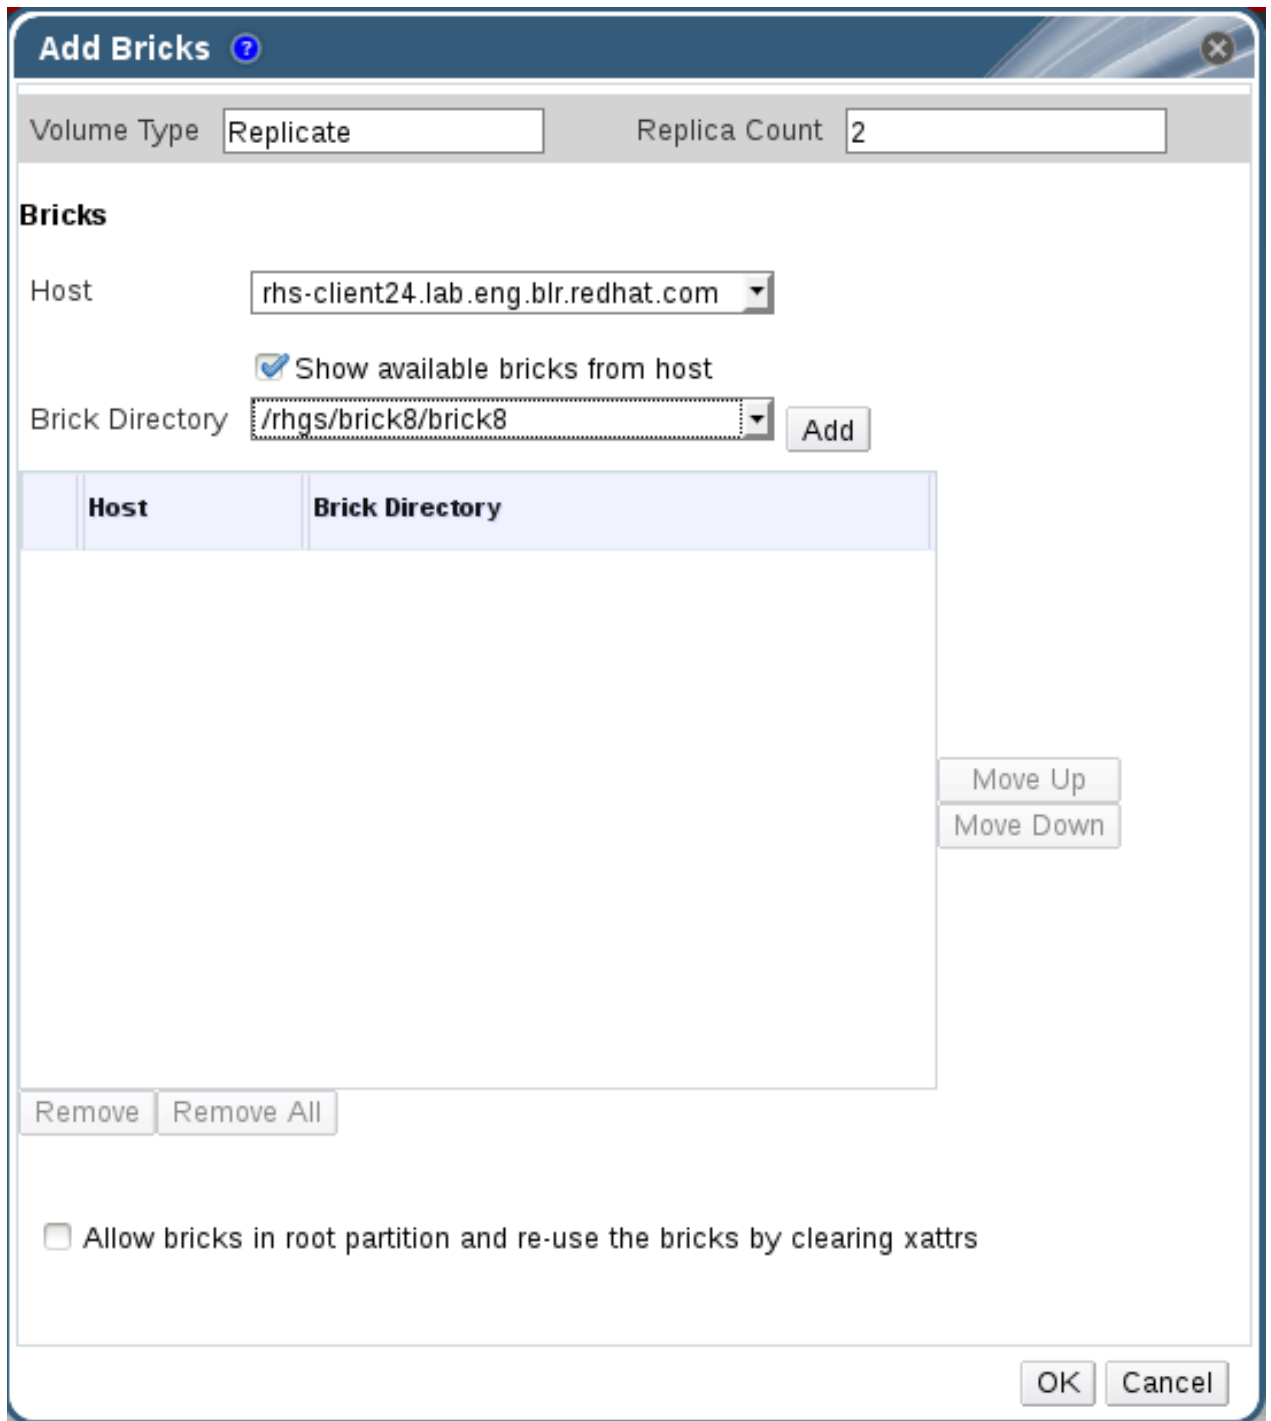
Add Bricks

Volume Type Replicate

Replica Count 2

Bricks

Host rhs-client24.lab.eng.blr.redhat.com

Show available bricks from host

Brick Directory /rhgs/brick8/brick8

Add

| | Host | Brick Directory |
|---|---|---|

Move Up

Move Down

Remove

Remove All

Allow bricks in root partition and re-use the bricks by clearing xattrs

OK

Cancel